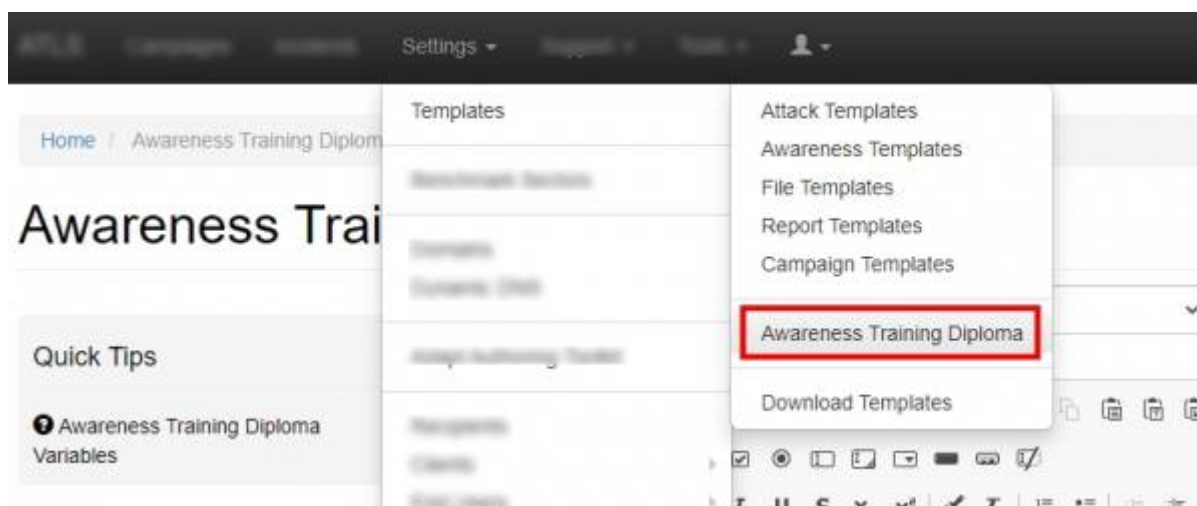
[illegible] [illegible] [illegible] Settings ▾ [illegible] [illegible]

Home / Awareness Training Diplom

Awareness Trai

Quick Tips

Awareness Training Diploma Variables

Templates

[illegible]

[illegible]

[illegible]

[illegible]

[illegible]

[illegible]

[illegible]

Attack Templates
Awareness Templates
File Templates
Report Templates
Campaign Templates

Awareness Training Diploma

Download Templates